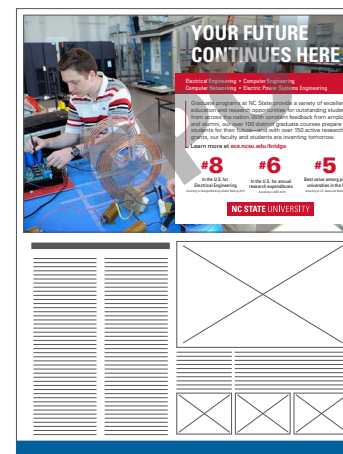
YOUR FUTURE CONTINUES HERE

Electrical Engineering • Computer Engineering
Computer Networking • Electric Power Systems Engineering

Graduate programs at NC State provide a variety of excellen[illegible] education and research opportunities for outstanding stude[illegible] from across the nation. With constant feedback from emplo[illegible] and alumni, our over 100 distinct graduate courses prepare students for their future—and with over 150 active research grants, our faculty and students are inventing tomorrow.

Learn more at ece.ncsu.edu/bridge

#8
In the U.S. for Electrical Engineering
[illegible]

#6
In the U.S. for annual research expenditures
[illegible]

#5
Best value among p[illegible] universities in the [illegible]
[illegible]

NC STATE UNIVERSITY